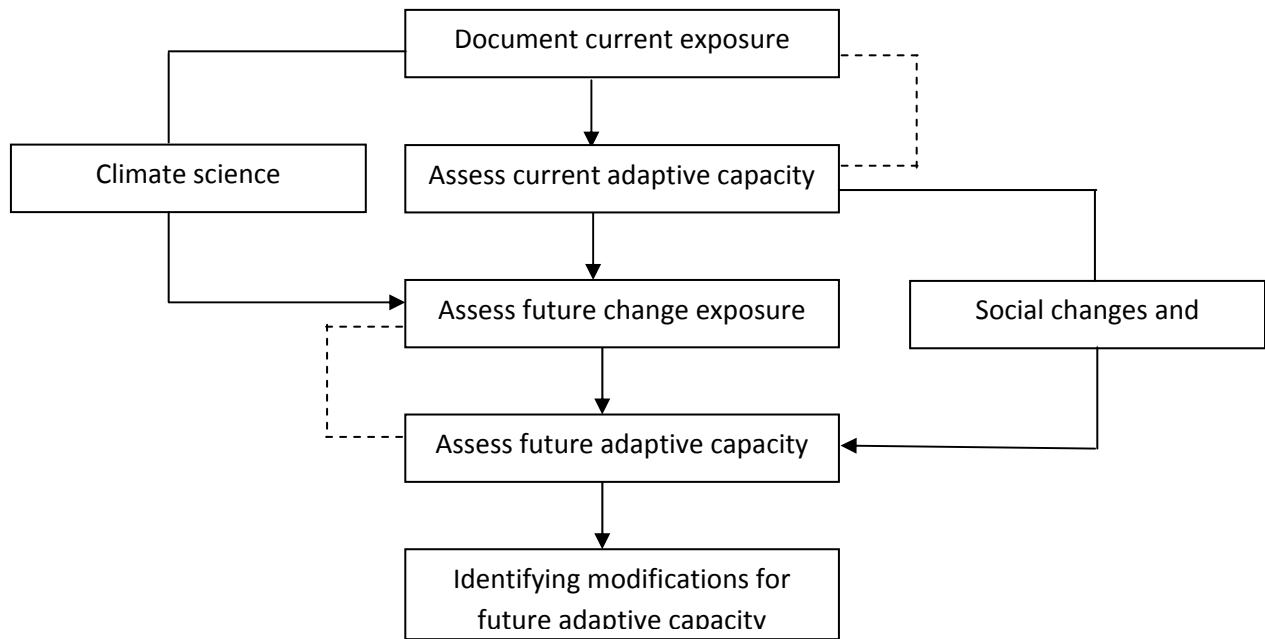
Document current exposure

Climate science

Assess current adaptive capacity

Assess future change exposure

Social changes and

Assess future adaptive capacity

Identifying modifications for future adaptive capacity